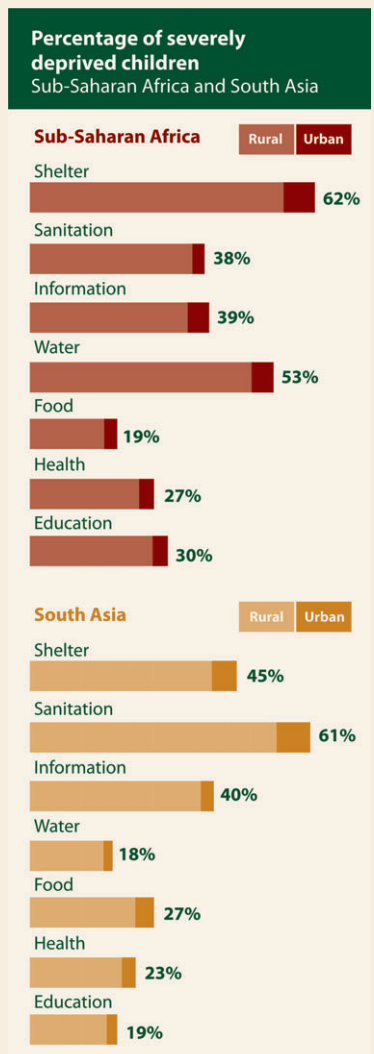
Percentage of severely deprived children
Sub-Saharan Africa and South Asia

Sub-Saharan Africa
Rural Urban

Shelter 62%
Sanitation 38%
Information 39%
Water 53%
Food 19%
Health 27%
Education 30%

South Asia
Rural Urban

Shelter 45%
Sanitation 61%
Information 40%
Water 18%
Food 27%
Health 23%
Education 19%